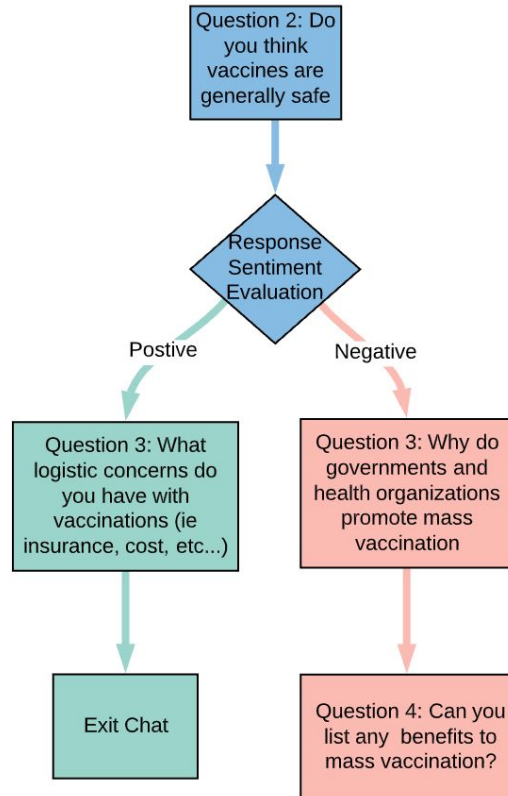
Question 2: Do you think vaccines are generally safe

Response Sentiment Evaluation

Postive

Negative

Question 3: What logistic concerns do you have with vaccinations (ie insurance, cost, etc...)

Question 3: Why do governments and health organizations promote mass vaccination

Exit Chat

Question 4: Can you list any benefits to mass vaccination?